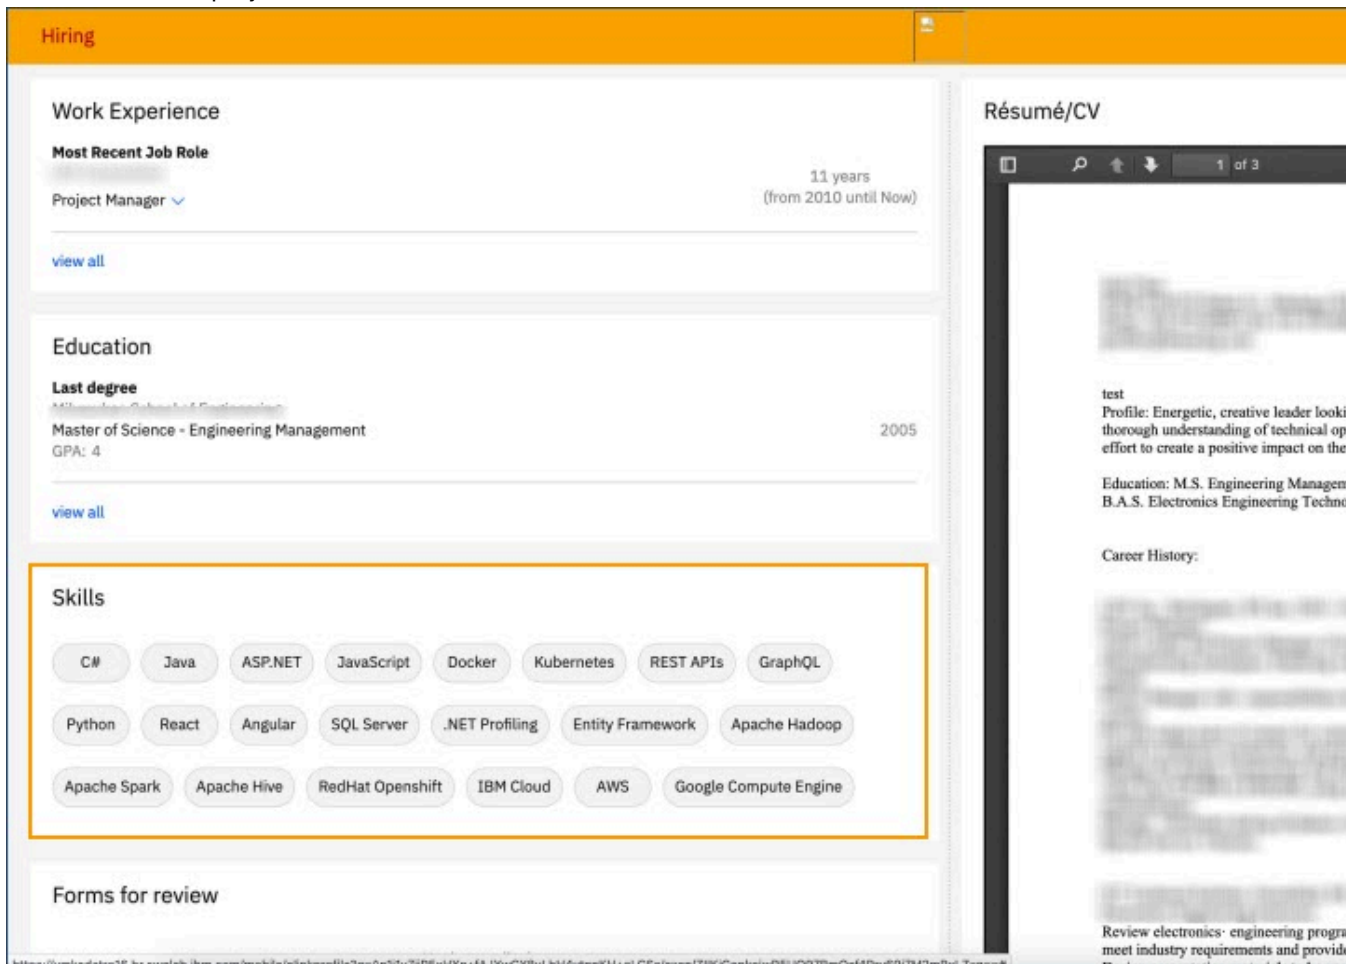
Hiring

Work Experience

Most Recent Job Role
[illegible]
Project Manager

11 years
(from 2010 until Now)

view all

Education

Last degree
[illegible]
Master of Science - Engineering Management
GPA: 4

2005

view all

Skills

C#
Java
ASP.NET
JavaScript
Docker
Kubernetes
REST APIs
GraphQL
Python
React
Angular
SQL Server
.NET Profiling
Entity Framework
Apache Hadoop
Apache Spark
Apache Hive
RedHat Openshift
IBM Cloud
AWS
Google Compute Engine

Forms for review

Résumé/CV

1 of 3

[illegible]

test
Profile: Energetic, creative leader looki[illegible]
thorough understanding of technical op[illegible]
effort to create a positive impact on the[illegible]

Education: M.S. Engineering Managem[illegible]
B.A.S. Electronics Engineering Techno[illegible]

Career History:

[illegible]

Review electronics· engineering progra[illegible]
meet industry requirements and provide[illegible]